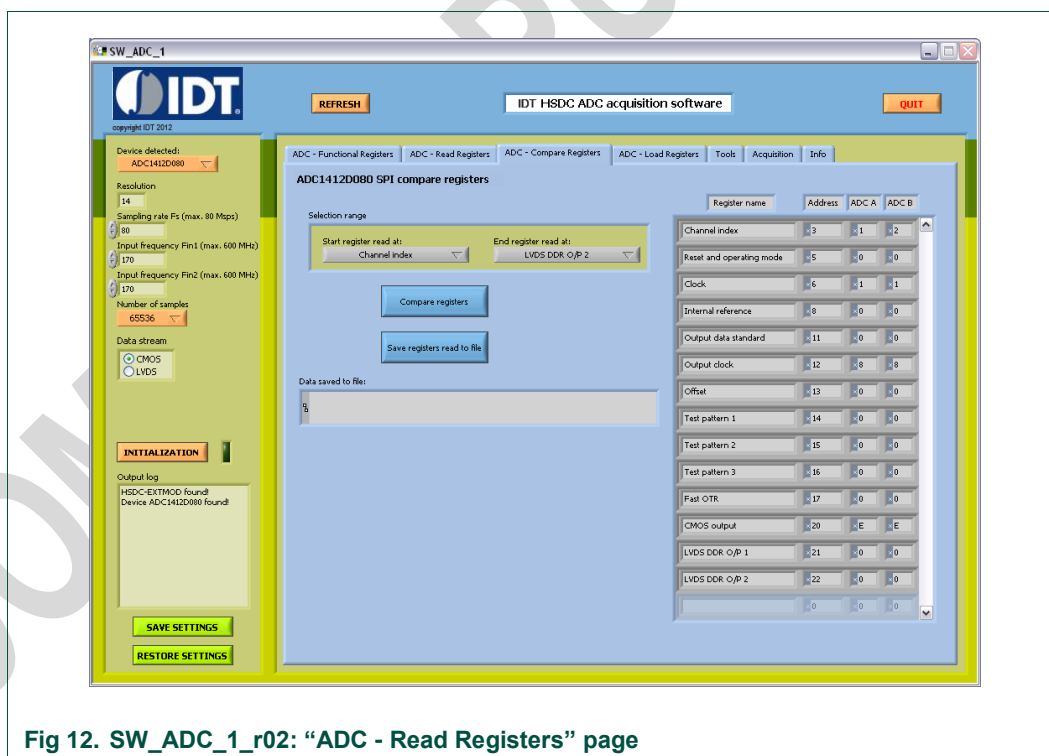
SW_ADC_1

IDT

copyright IDT 2012

REFRESH

IDT HSDC ADC acquisition software

QUIT

Device detected:
ADC1412D080

Resolution
14

Sampling rate Fs (max. 80 Msps)
80

Input frequency Fin1 (max. 600 MHz)
170

Input frequency Fin2 (max. 600 MHz)
170

Number of samples
65536

Data stream
CMOS
LVDS

INITIALIZATION

Output log
HSDC-EXTMOD found!
Device ADC1412D080 found!

SAVE SETTINGS

RESTORE SETTINGS

ADC - Functional Registers | ADC - Read Registers | ADC - Compare Registers | ADC - Load Registers | Tools | Acquisition | Info

ADC1412D080 SPI compare registers

Selection range

Start register read at:
Channel index

End register read at:
LVDS DDR O/P 2

Compare registers

Save registers read to file

Data saved to file:

| Register name | Address | ADC A | ADC B |
|---|---|---|---|
| Channel index | 3 | 1 | 2 |
| Reset and operating mode | 5 | 0 | 0 |
| Clock | 6 | 1 | 1 |
| Internal reference | 8 | 0 | 0 |
| Output data standard | 11 | 0 | 0 |
| Output clock | 12 | 8 | 8 |
| Offset | 13 | 0 | 0 |
| Test pattern 1 | 14 | 0 | 0 |
| Test pattern 2 | 15 | 0 | 0 |
| Test pattern 3 | 16 | 0 | 0 |
| Fast OTR | 17 | 0 | 0 |
| CMOS output | 20 | E | E |
| LVDS DDR O/P 1 | 21 | 0 | 0 |
| LVDS DDR O/P 2 | 22 | 0 | 0 |
| | 0 | 0 | 0 |

Fig 12. SW_ADC_1_r02: “ADC - Read Registers” page